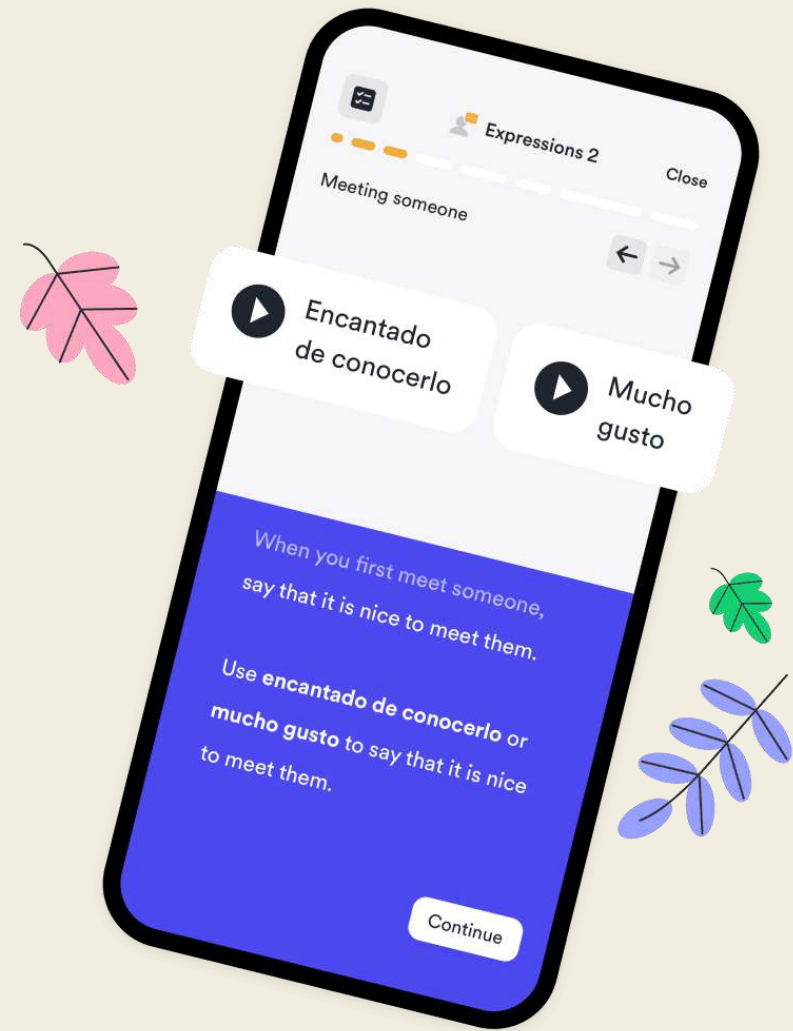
Expressions 2

Close

Meeting someone

Encantado de conocerlo

Mucho gusto

When you first meet someone, say that it is nice to meet them.

Use **encantado de conocerlo** or **mucho gusto** to say that it is nice to meet them.

Continue